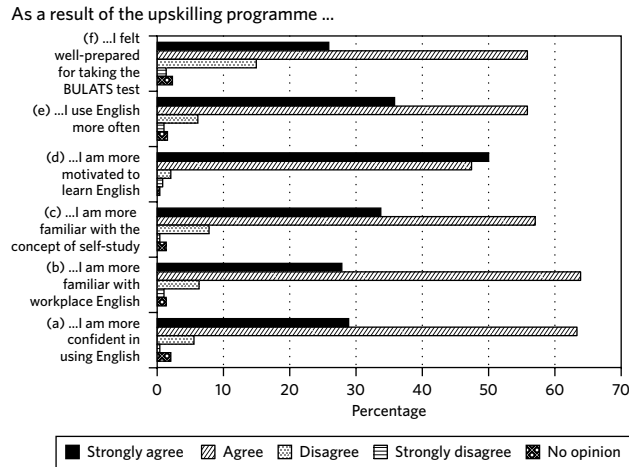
As a result of the upskilling programme ...

(f) ...I felt well-prepared for taking the BULATS test

(e) ...I use English more often

(d) ...I am more motivated to learn English

(c) ...I am more familiar with the concept of self-study

(b) ...I am more familiar with workplace English

(a) ...I am more confident in using English

0 10 20 30 40 50 60 70

Percentage

Strongly agree Agree Disagree Strongly disagree No opinion